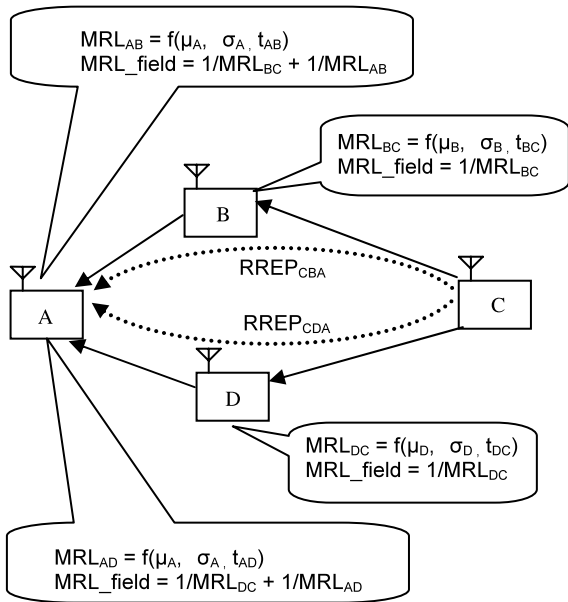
$MRL_{AB} = f(\mu_A, \sigma_A, t_{AB})$
MRL_field = $1/MRL_{BC} + 1/MRL_{AB}$

$MRL_{BC} = f(\mu_B, \sigma_B, t_{BC})$
MRL_field = $1/MRL_{BC}$

B

$RREP_{CBA}$

A

C

$RREP_{CDA}$

D

$MRL_{DC} = f(\mu_D, \sigma_D, t_{DC})$
MRL_field = $1/MRL_{DC}$

$MRL_{AD} = f(\mu_A, \sigma_A, t_{AD})$
MRL_field = $1/MRL_{DC} + 1/MRL_{AD}$